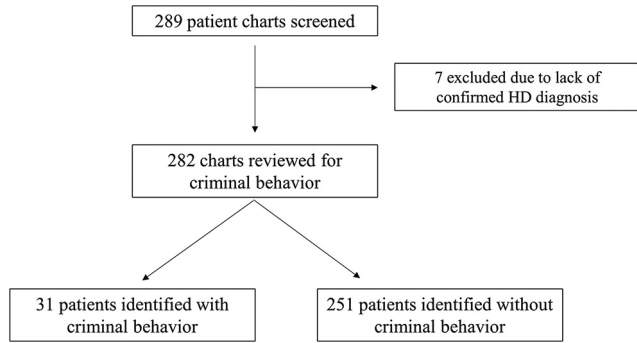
289 patient charts screened

7 excluded due to lack of confirmed HD diagnosis

282 charts reviewed for criminal behavior

31 patients identified with criminal behavior

251 patients identified without criminal behavior